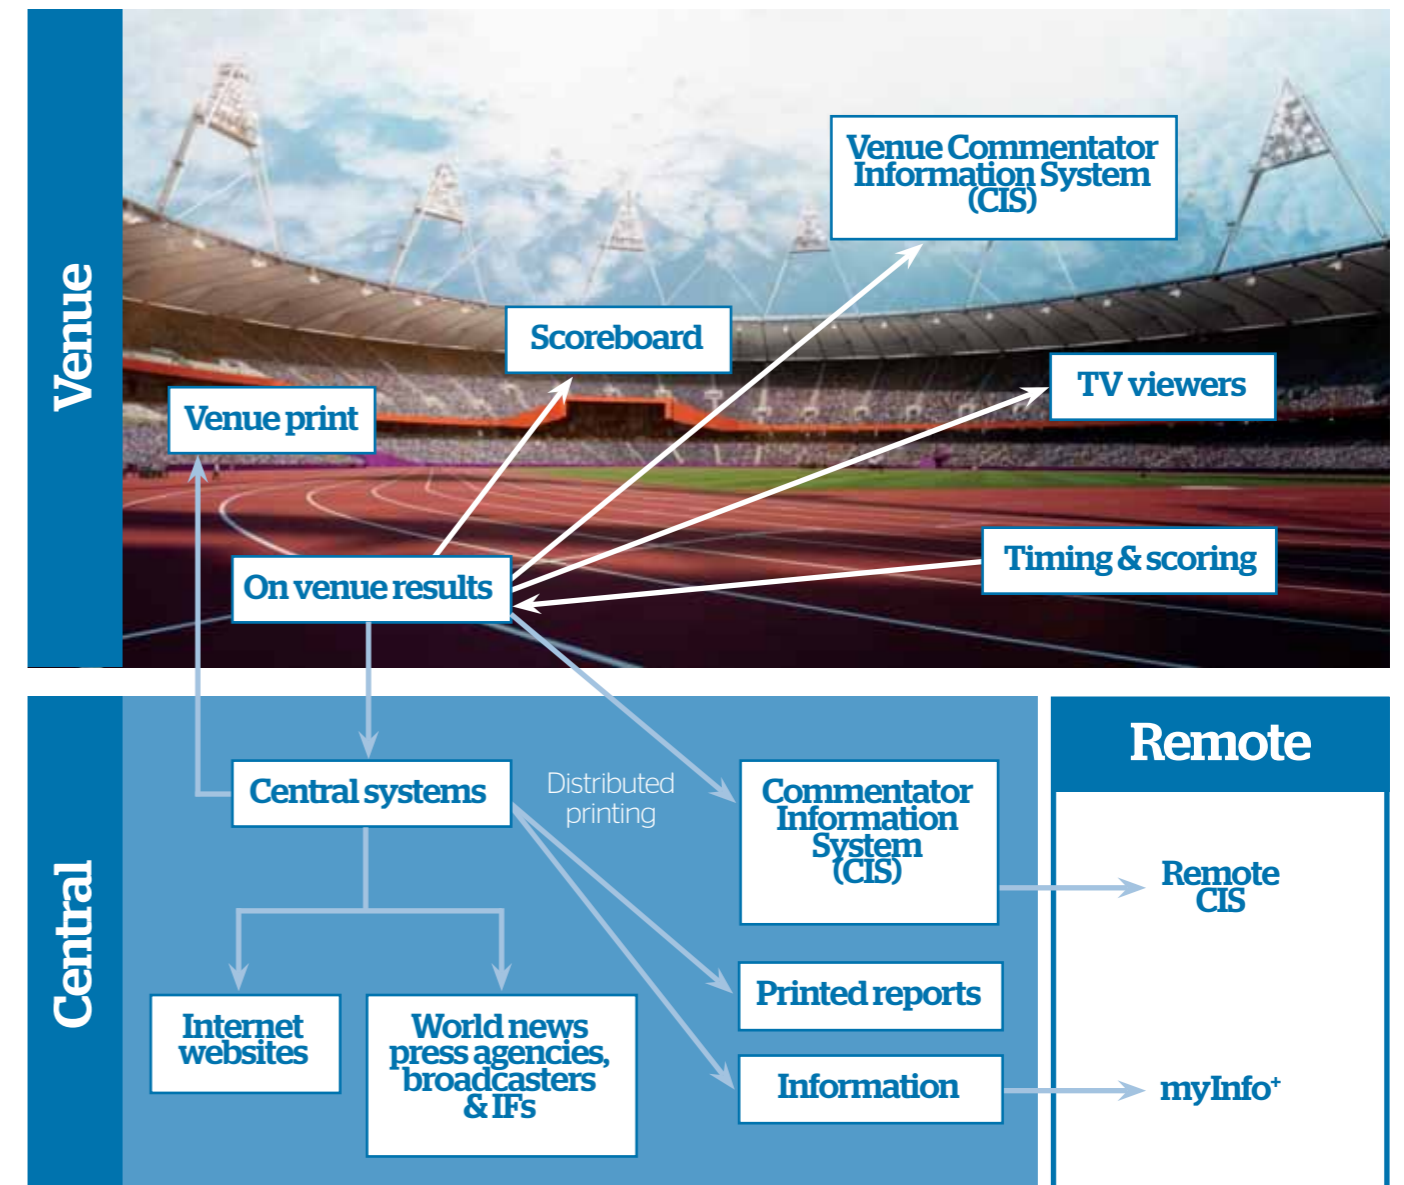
Venue

Venue Commentator Information System (CIS)

Scoreboard

TV viewers

Venue print

Timing & scoring

On venue results

Central

Remote

Central systems

Distributed printing

Commentator Information System (CIS)

Remote CIS

Printed reports

Internet websites

World news press agencies, broadcasters & IFs

Information

myInfo$^+$